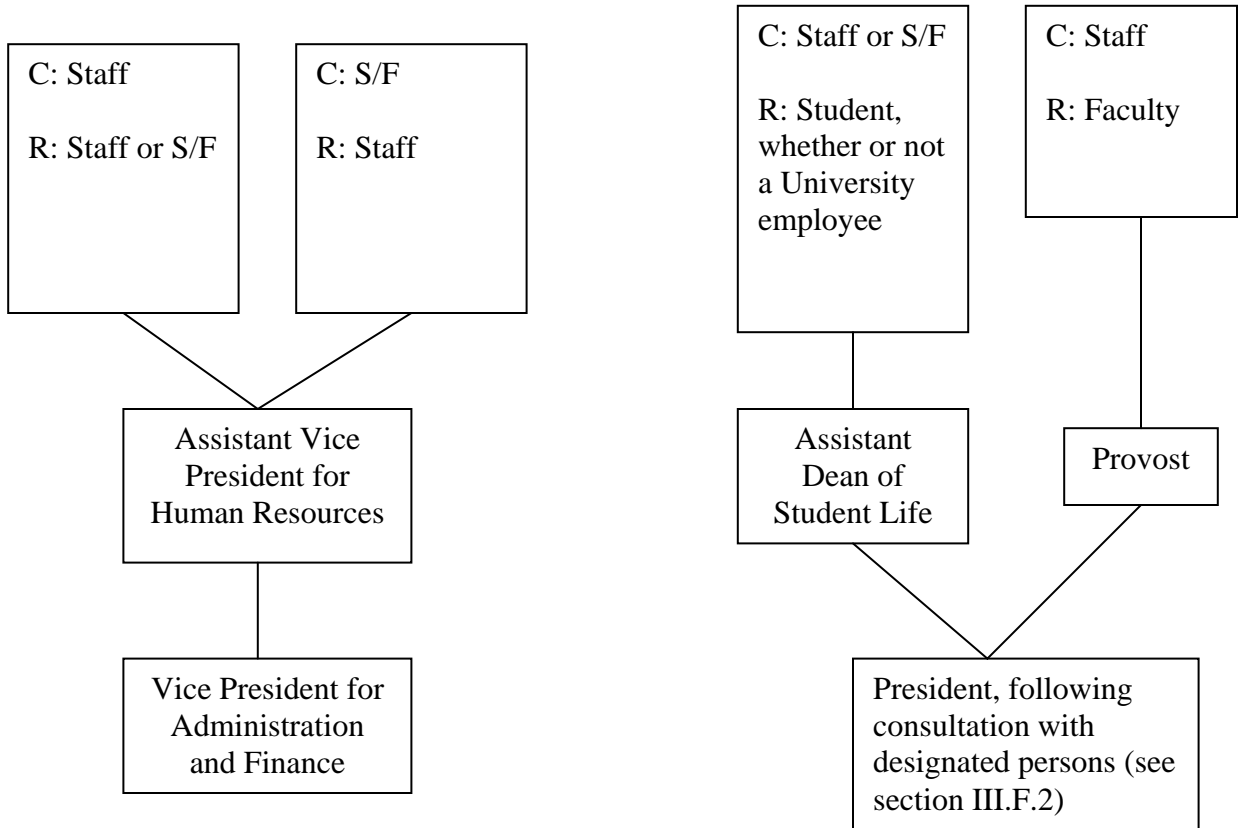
C: Staff

R: Staff or S/F

C: S/F

R: Staff

Assistant Vice President for Human Resources

Vice President for Administration and Finance

C: Staff or S/F

R: Student, whether or not a University employee

C: Staff

R: Faculty

Assistant Dean of Student Life

Provost

President, following consultation with designated persons (see section III.F.2)